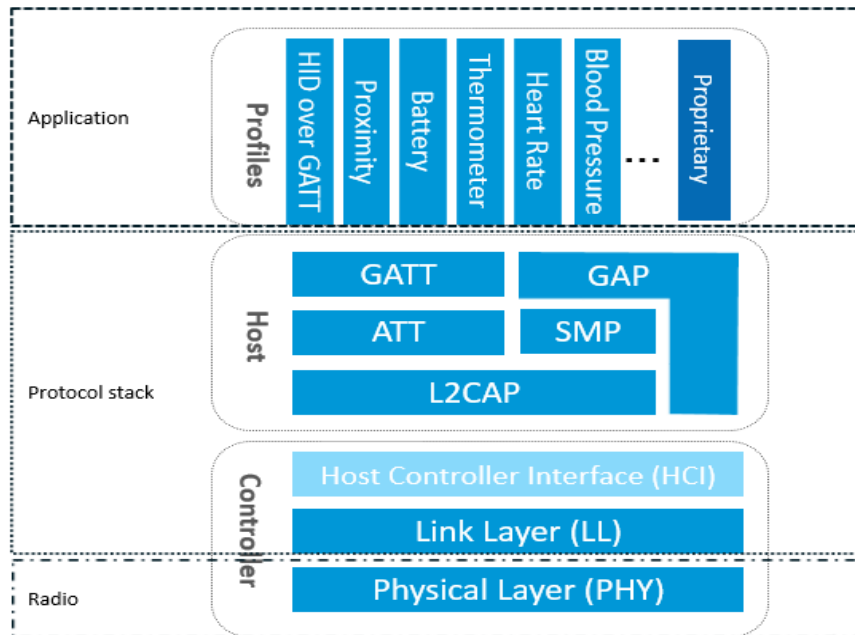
Application

Profiles

HID over GATT

Proximity

Battery

Thermometer

Heart Rate

Blood Pressure

...

Proprietary

Protocol stack

Host

GATT

GAP

ATT

SMP

L2CAP

Controller

Host Controller Interface (HCI)

Link Layer (LL)

Radio

Physical Layer (PHY)